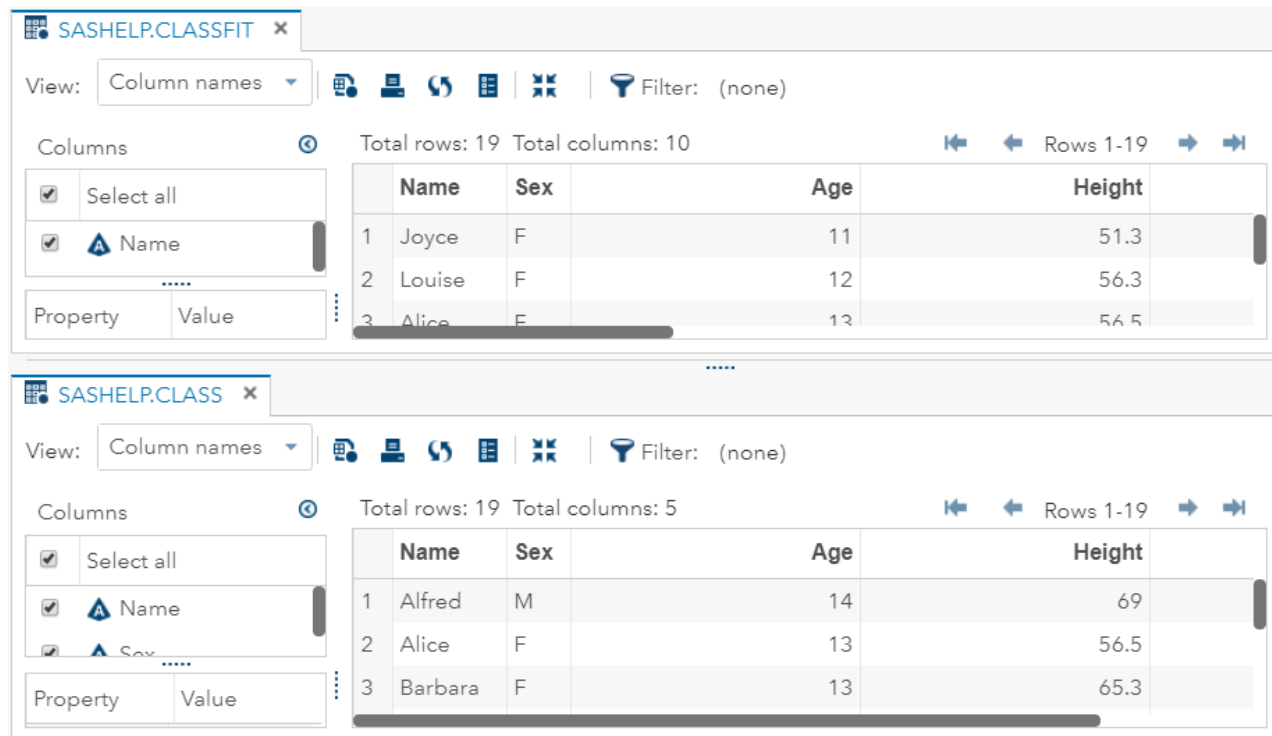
SASHELP.CLASSFIT ×

View: Column names

Filter: (none)

Columns

Select all

Name

Property | Value

Total rows: 19 Total columns: 10

Rows 1-19

| | Name | Sex | Age | Height |
|---|---|---|---|---|
| 1 | Joyce | F | 11 | 51.3 |
| 2 | Louise | F | 12 | 56.3 |
| 3 | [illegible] | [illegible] | 13 | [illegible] |

SASHELP.CLASS ×

View: Column names

Filter: (none)

Columns

Select all

Name

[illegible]

Property | Value

Total rows: 19 Total columns: 5

Rows 1-19

| | Name | Sex | Age | Height |
|---|---|---|---|---|
| 1 | Alfred | M | 14 | 69 |
| 2 | Alice | F | 13 | 56.5 |
| 3 | Barbara | F | 13 | 65.3 |